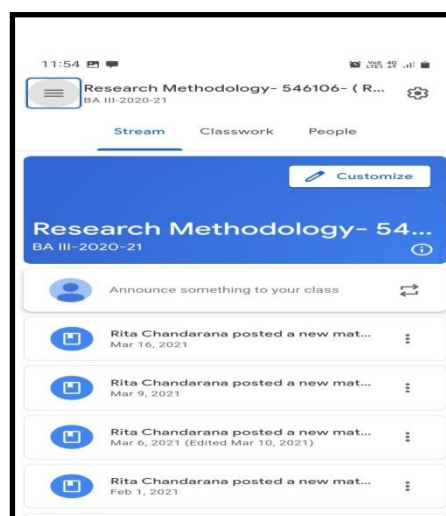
11:54

Research Methodology- 546106- ( R...
BA III-2020-21

Stream Classwork People

Customize

Research Methodology- 54...
BA III-2020-21

Announce something to your class

Rita Chandarana posted a new mat...
Mar 16, 2021

Rita Chandarana posted a new mat...
Mar 9, 2021

Rita Chandarana posted a new mat...
Mar 6, 2021 (Edited Mar 10, 2021)

Rita Chandarana posted a new mat...
Feb 1, 2021